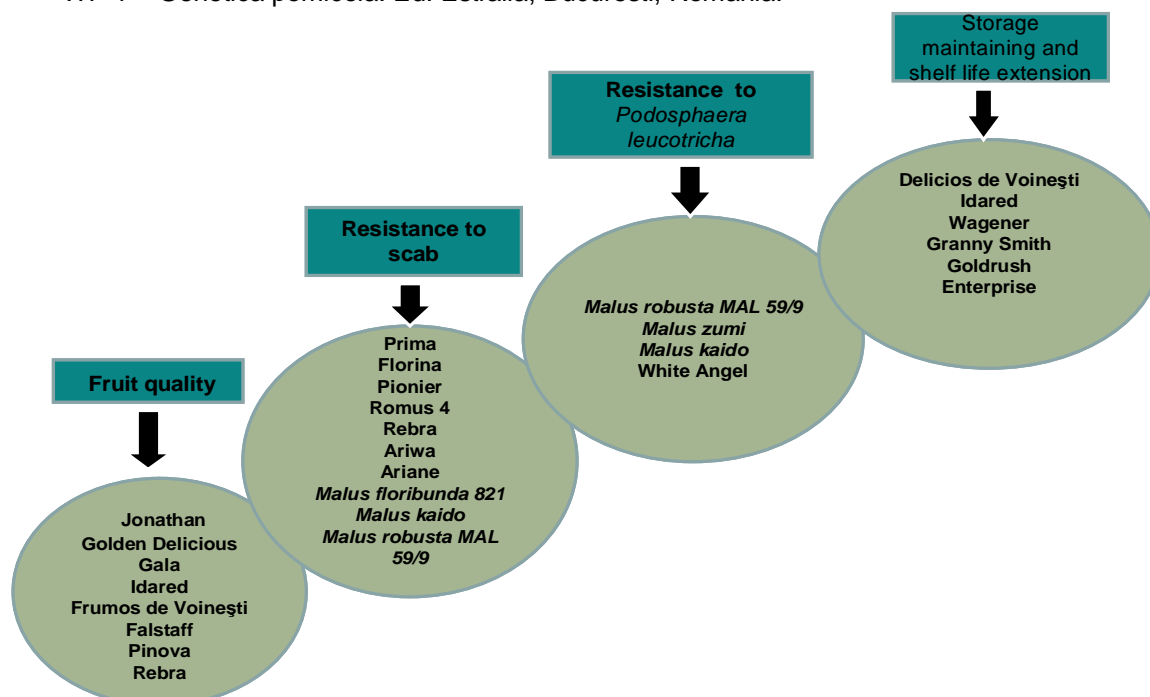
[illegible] Genetica pomicolă Dar Estrada, Bucureşti, Romania.

Storage maintaining and shelf life extension

Resistance to *Podosphaera leucotricha*

Resistance to scab

Fruit quality

Jonathan
Golden Delicious
Gala
Idared
Frumos de Voineşti
Falstaff
Pinova
Rebra

Prima
Florina
Pionier
Romus 4
Rebra
Ariwa
Ariane
*Malus floribunda 821*
*Malus kaido*
*Malus robusta MAL 59/9*

*Malus robusta MAL 59/9*
*Malus zumi*
*Malus kaido*
White Angel

Delicios de Voineşti
Idared
Wagener
Granny Smith
Goldrush
Enterprise